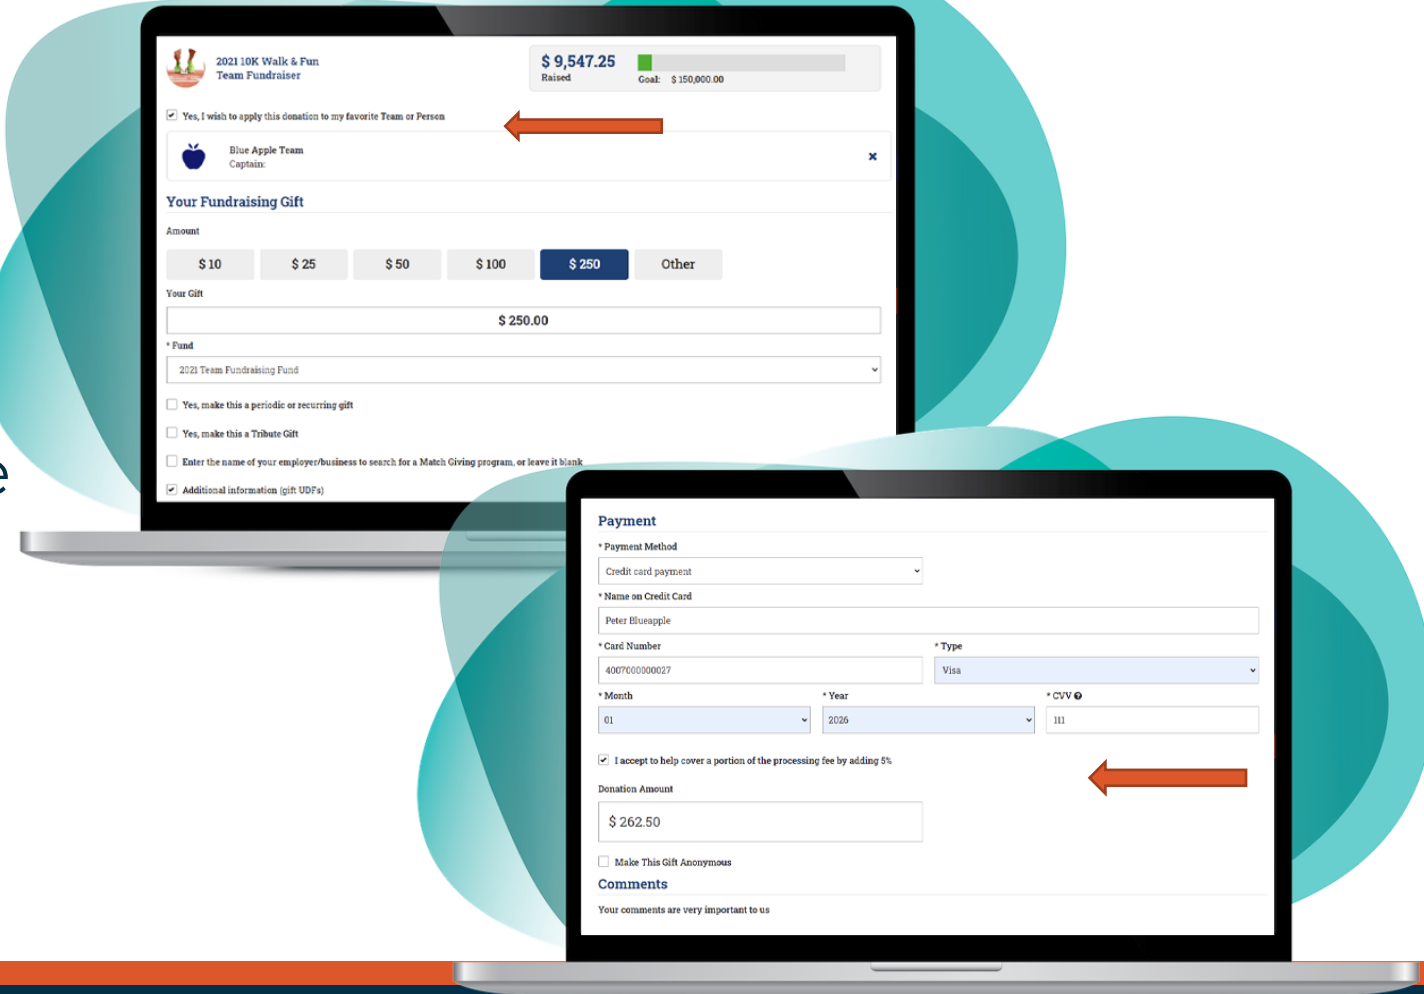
2021 10K Walk & Fun Team Fundraiser

$ 9,547.25
Raised

Goal: $ 150,000.00

Yes, I wish to apply this donation to my favorite Team or Person

Blue Apple Team
Captain:

Your Fundraising Gift

Amount

$ 10 | $ 25 | $ 50 | $ 100 | $ 250 | Other

Your Gift

$ 250.00

* Fund

2021 Team Fundraising Fund

Yes, make this a periodic or recurring gift

Yes, make this a Tribute Gift

Enter the name of your employer/business to search for a Match Giving program, or leave it blank

Additional information (gift UDFs)

Payment

* Payment Method

Credit card payment

* Name on Credit Card

Peter Blueapple

* Card Number

4007000000027

* Type

Visa

* Month

01

* Year

2026

* CVV

111

I accept to help cover a portion of the processing fee by adding 5%

Donation Amount

$ 262.50

Make This Gift Anonymous

Comments

Your comments are very important to us